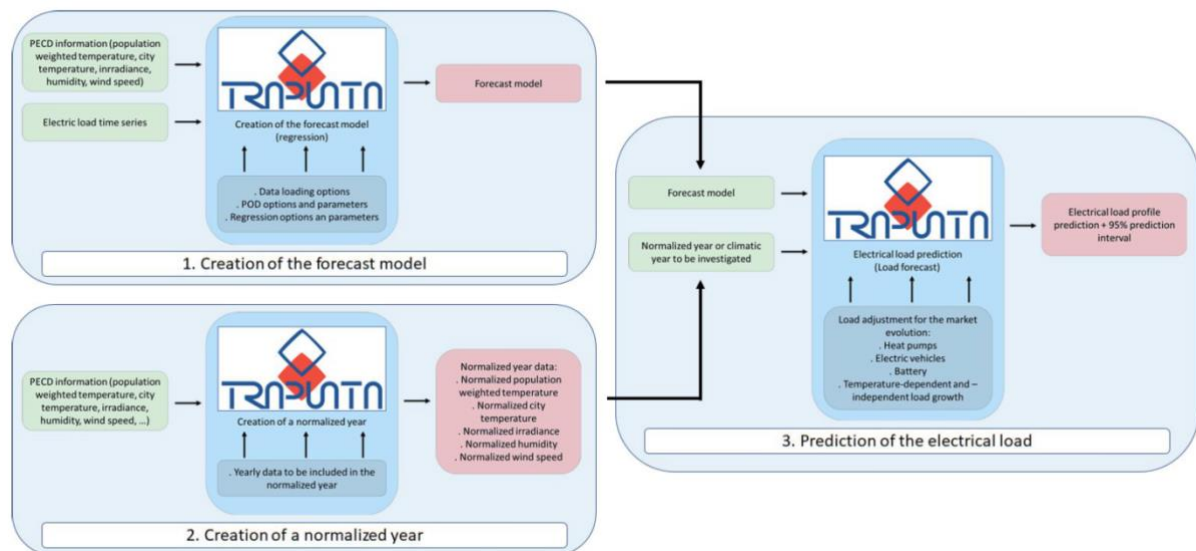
PECD information (population weighted temperature, city temperature, inrradiance, humidity, wind speed)

Electric load time series

TRAPUNTA

Creation of the forecast model (regression)

. Data loading options
. POD options and parameters
. Regression options an parameters

Forecast model

1. Creation of the forecast model

PECD information (population weighted temperature, city temperature, irradiance, humidity, wind speed, ...)

TRAPUNTA

Creation of a normalized year

. Yearly data to be included in the normalized year

Normalized year data:
. Normalized population weighted temperature
. Normalized city temperature
. Normalized irradiance
. Normalized humidity
. Normalized wind speed

2. Creation of a normalized year

Forecast model

Normalized year or climatic year to be investigated

TRAPUNTA

Electrical load prediction (Load forecast)

Load adjustment for the market evolution:
. Heat pumps
. Electric vehicles
. Battery
. Temperature-dependent and – independent load growth

Electrical load profile prediction + 95% prediction interval

3. Prediction of the electrical load